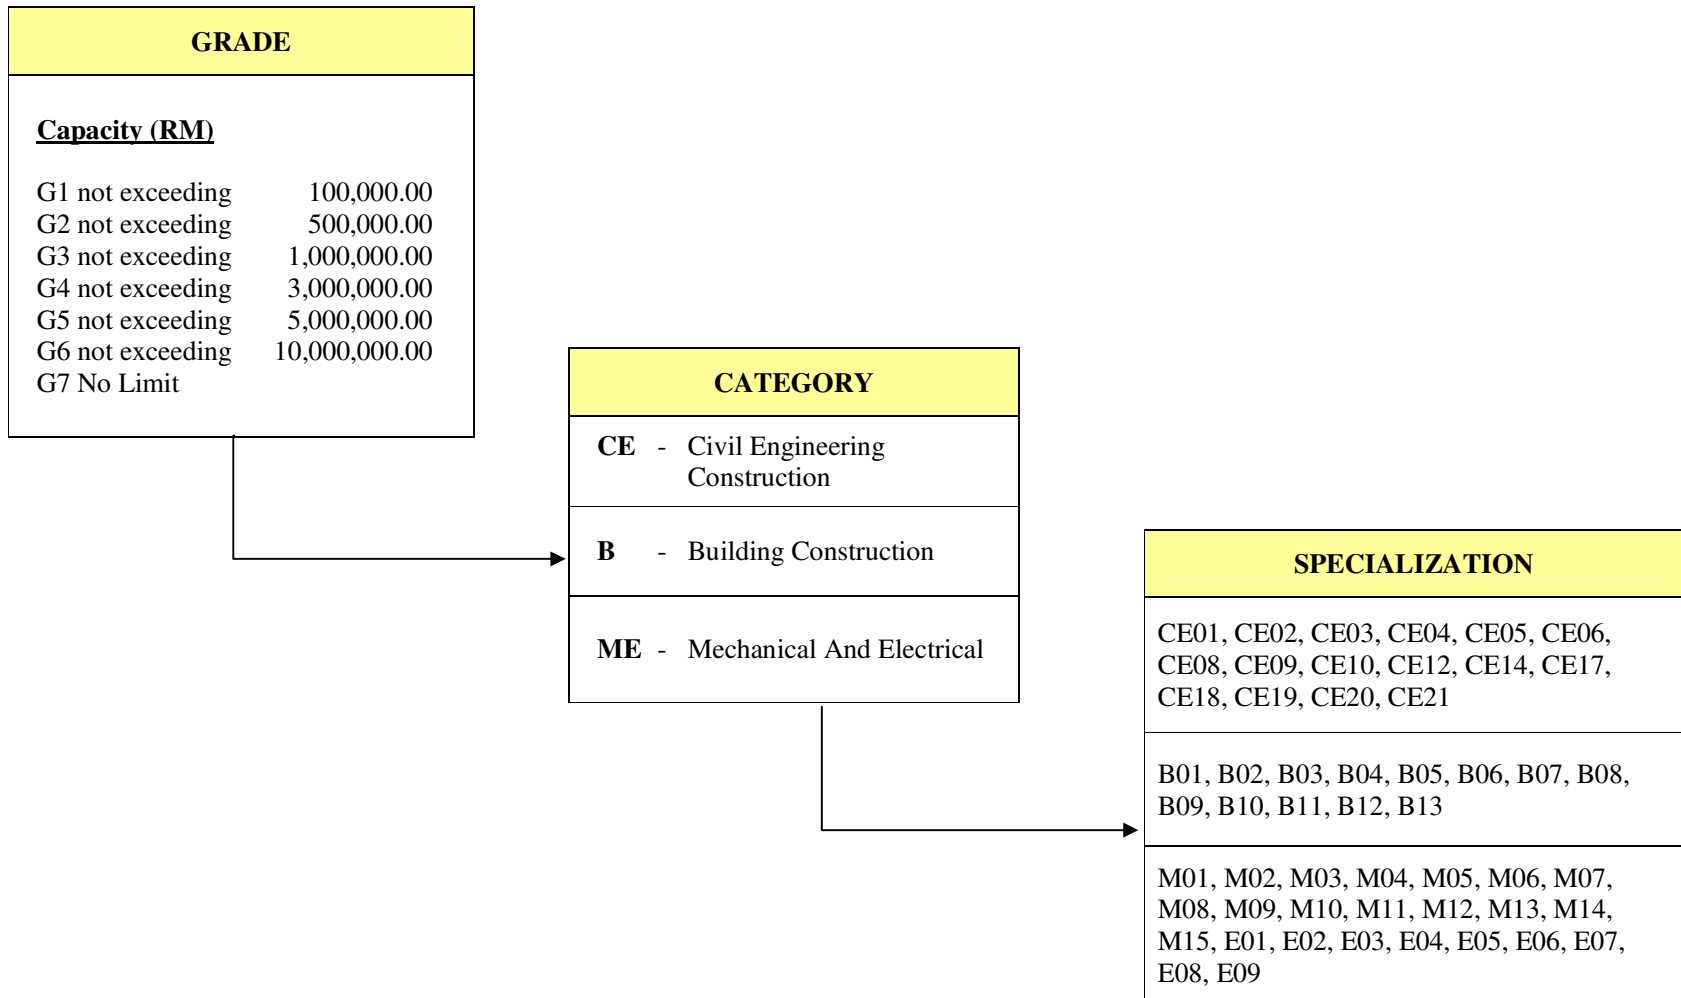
GRADE

Capacity (RM)

G1 not exceeding 100,000.00
G2 not exceeding 500,000.00
G3 not exceeding 1,000,000.00
G4 not exceeding 3,000,000.00
G5 not exceeding 5,000,000.00
G6 not exceeding 10,000,000.00
G7 No Limit

CATEGORY

CE - Civil Engineering Construction

B - Building Construction

ME - Mechanical And Electrical

SPECIALIZATION

CE01, CE02, CE03, CE04, CE05, CE06, CE08, CE09, CE10, CE12, CE14, CE17, CE18, CE19, CE20, CE21

B01, B02, B03, B04, B05, B06, B07, B08, B09, B10, B11, B12, B13

M01, M02, M03, M04, M05, M06, M07, M08, M09, M10, M11, M12, M13, M14, M15, E01, E02, E03, E04, E05, E06, E07, E08, E09